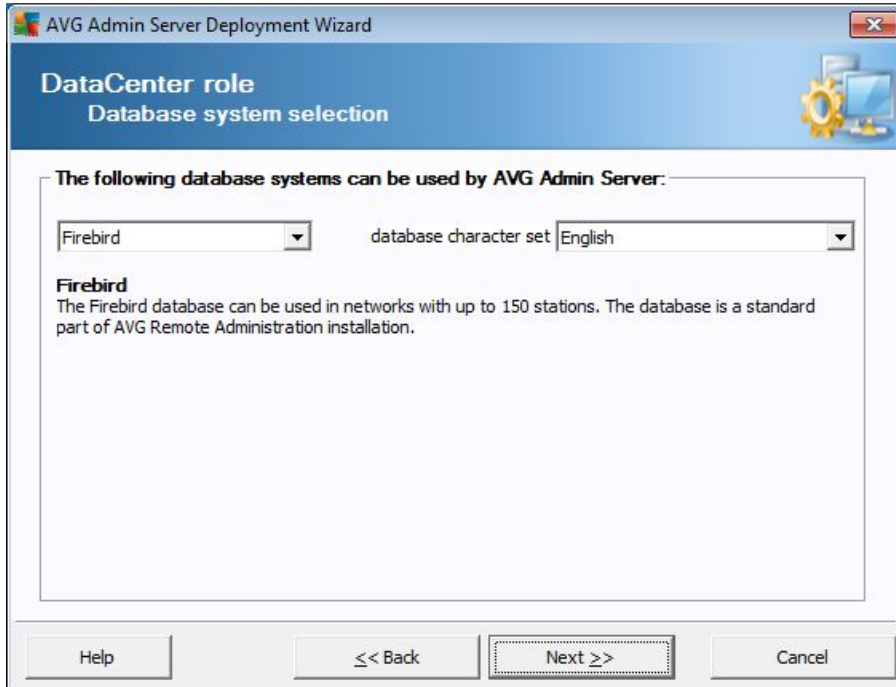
AVG Admin Server Deployment Wizard

DataCenter role
Database system selection

The following database systems can be used by AVG Admin Server:

Firebird

database character set English

Firebird
The Firebird database can be used in networks with up to 150 stations. The database is a standard part of AVG Remote Administration installation.

Help

<< Back

Next >>

Cancel